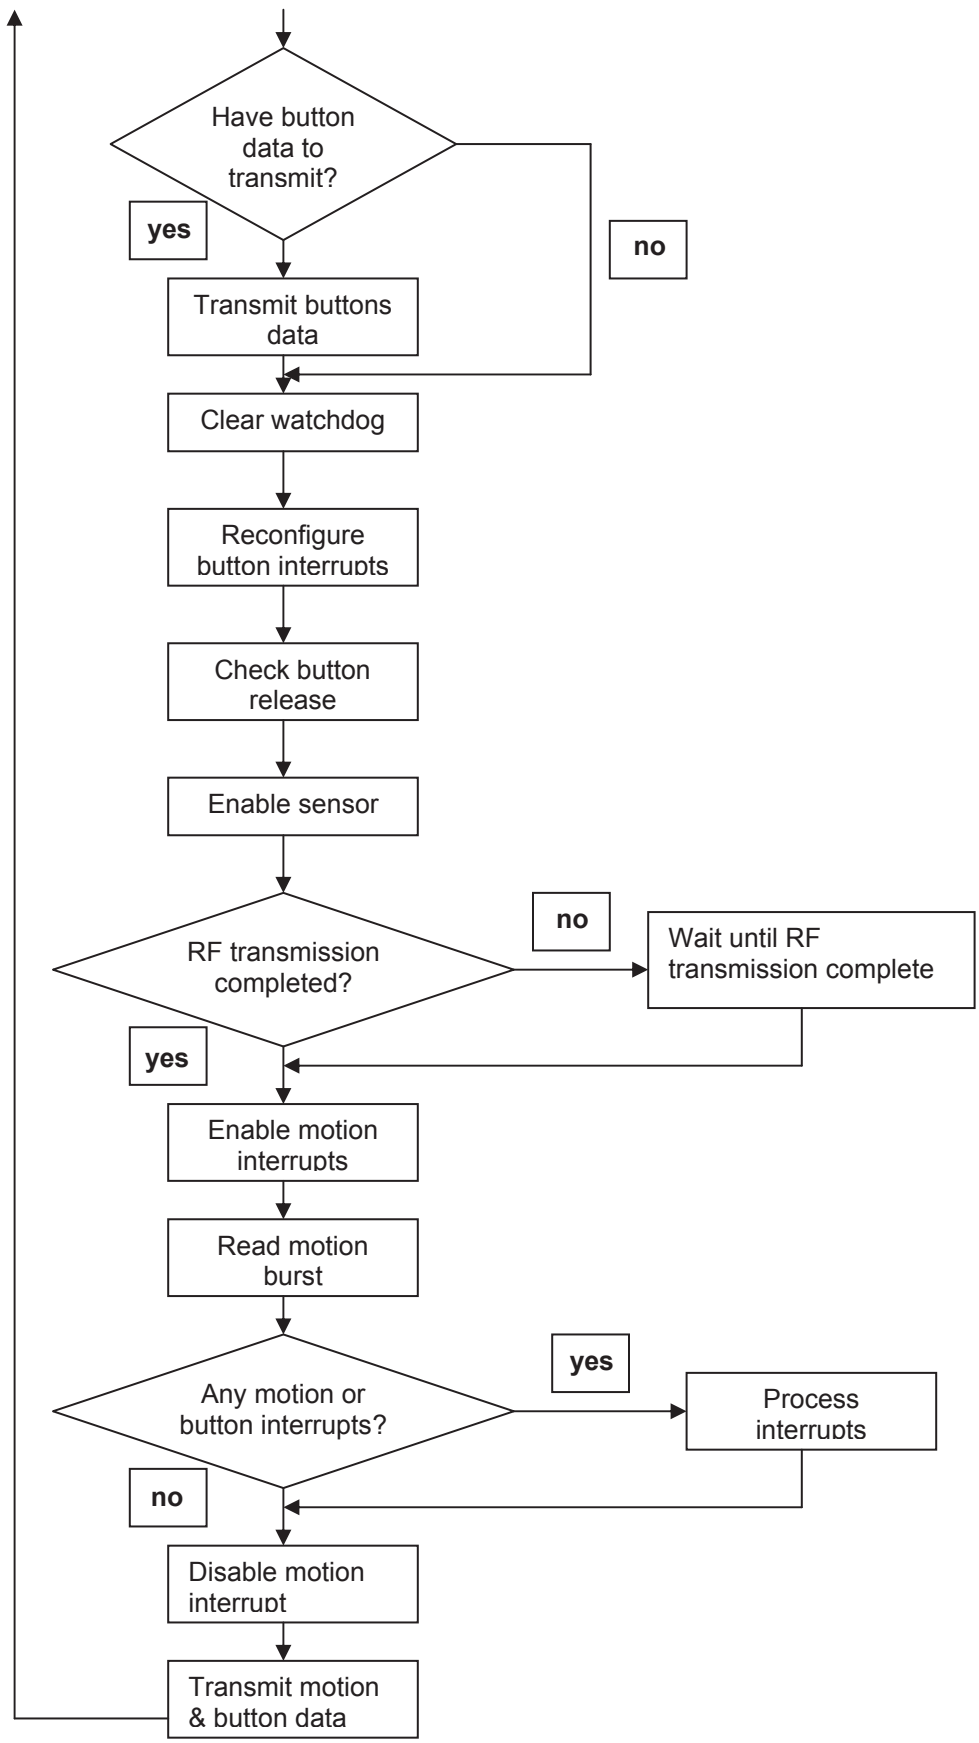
Have button data to transmit?

yes

no

Transmit buttons data

Clear watchdog

Reconfigure button interrupts

Check button release

Enable sensor

no

RF transmission completed?

Wait until RF transmission complete

yes

Enable motion interrupts

Read motion burst

yes

Any motion or button interrupts?

Process interrupts

no

Disable motion interrupt

Transmit motion & button data